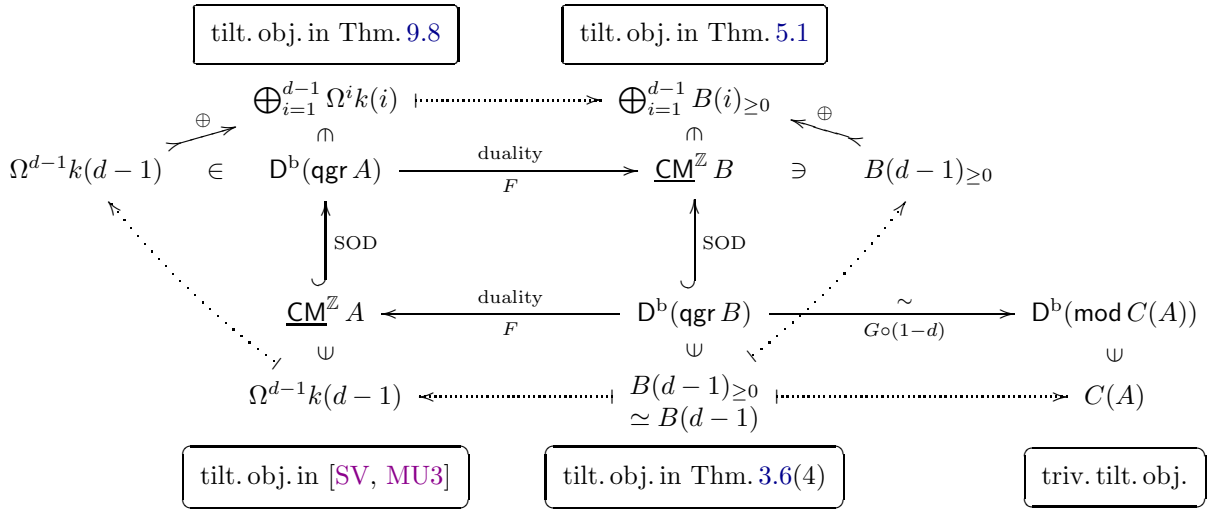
tilt. obj. in Thm. 9.8

tilt. obj. in Thm. 5.1

$\bigoplus_{i=1}^{d-1} \Omega^i k(i)$ $\bigoplus_{i=1}^{d-1} B(i)_{\geq 0}$

$\oplus$ $\oplus$

$\Omega^{d-1}k(d-1)$ $\in$ $\mathsf{D}^{\mathrm{b}}(\mathsf{qgr}\, A)$ duality $F$ $\underline{\mathsf{CM}}^{\mathbb{Z}} B$ $\ni$ $B(d-1)_{\geq 0}$

SOD SOD

$\underline{\mathsf{CM}}^{\mathbb{Z}} A$ duality $F$ $\mathsf{D}^{\mathrm{b}}(\mathsf{qgr}\, B)$ $\sim$ $G\circ(1-d)$ $\mathsf{D}^{\mathrm{b}}(\mathsf{mod}\, C(A))$

$\Omega^{d-1}k(d-1)$ $B(d-1)_{\geq 0}$ $\simeq B(d-1)$ $C(A)$

tilt. obj. in [SV, MU3]

tilt. obj. in Thm. 3.6(4)

triv. tilt. obj.